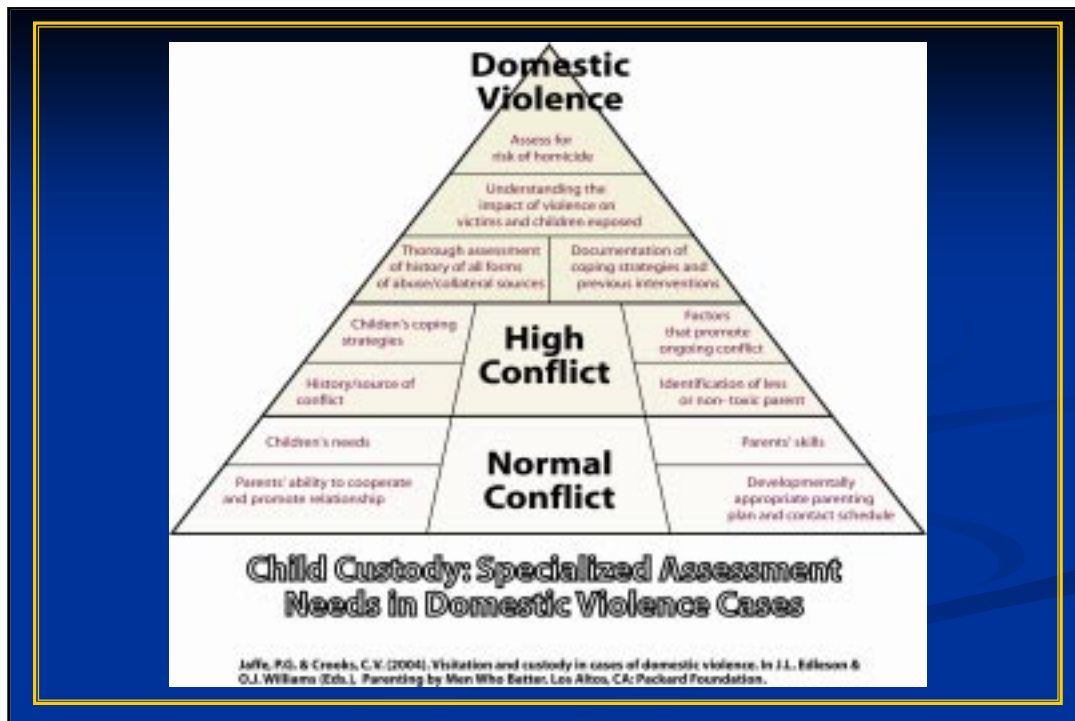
Domestic Violence

Assess for risk of homicide

Understanding the impact of violence on victims and children exposed

Thorough assessment of history of all forms of abuse/collateral sources

Documentation of coping strategies and previous interventions

Childen's coping strategies

High Conflict

Factors that promote ongoing conflict

History/source of conflict

Identification of less or non-toxic parent

Children's needs

Normal Conflict

Parents' skills

Parents' ability to cooperate and promote relationship

Developmentally appropriate parenting plan and contact schedule

Child Custody: Specialized Assessment Needs in Domestic Violence Cases

Jaffe, P.G. & Crooks, C.V. (2004). Visitation and custody in cases of domestic violence. In J.L. Edleson & O.J. Williams (Eds.), Parenting by Men Who Batter. Los Altos, CA: Packard Foundation.